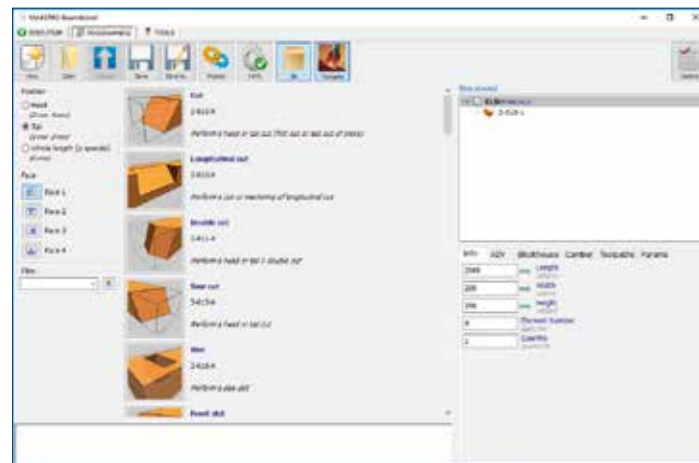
MAKERO Beamdirect

EXECUTION | PROGRAMMING | TOOLS

Position
○ Head
● Tip
○ Whole length (x spacer)

Face
Face 1
Face 2
Face 3
Face 4

Filter

Cut
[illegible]
Perform a head or tail cut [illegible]

Longitudinal cut
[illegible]
Perform a cut or machining of longitudinal cut

Double cut
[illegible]
Perform a head or tail double cut

Saw cut
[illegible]
Perform a head or tail cut

Slot
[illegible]
Perform a slot

Front slot

Now placed

Info | GZV | Blockhouse | Camber | Toolpaths | Params

2500 mm Length
200 mm Width
200 mm Height
0 Element Number
1 Quantity